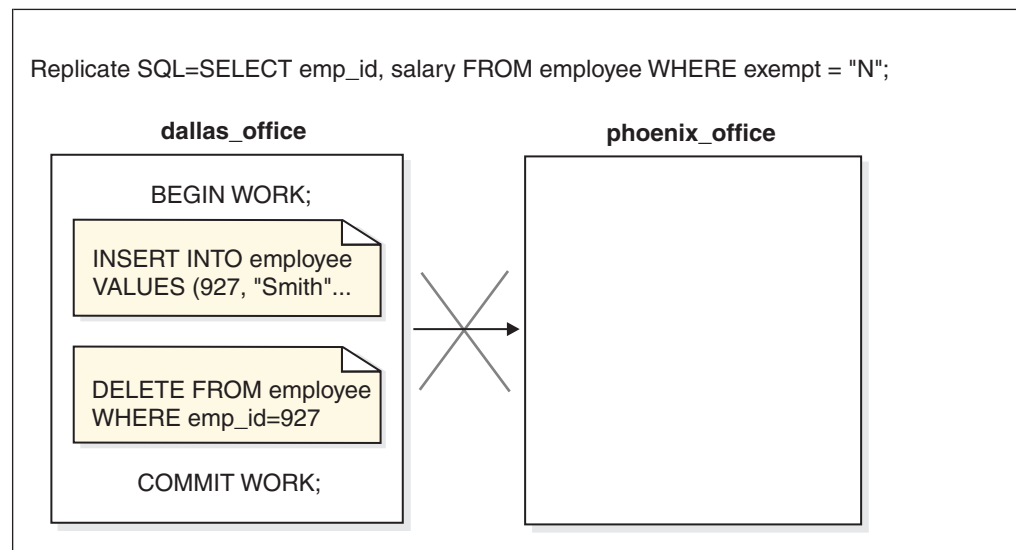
Replicate SQL=SELECT emp_id, salary FROM employee WHERE exempt = "N";

dallas_office

BEGIN WORK;

INSERT INTO employee VALUES (927, "Smith"...

DELETE FROM employee WHERE emp_id=927

COMMIT WORK;

phoenix_office